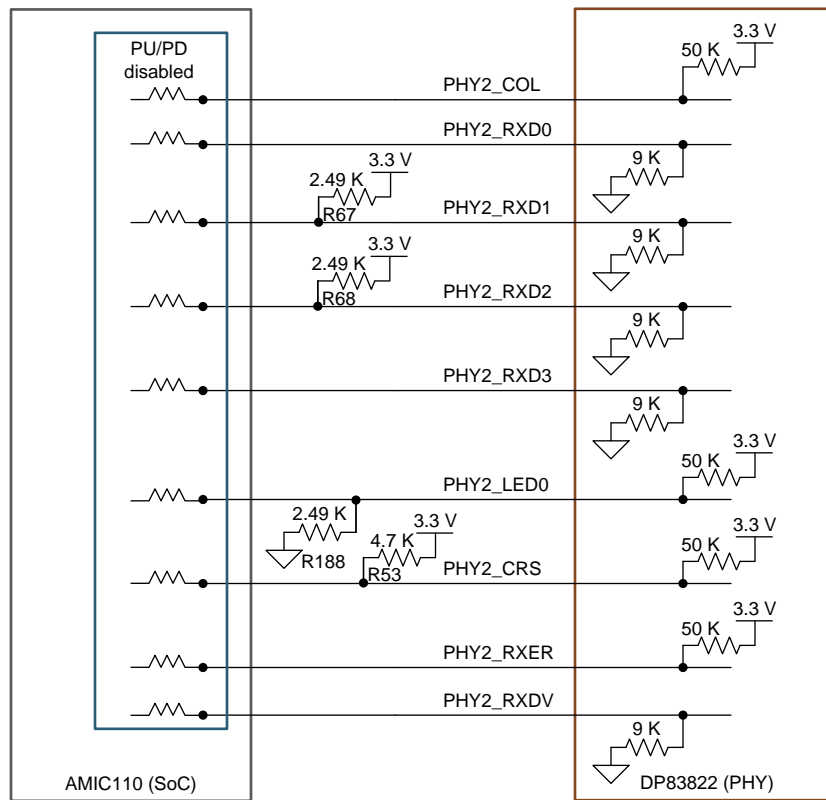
PU/PD disabled

PHY2_COL

3.3 V

50 K

PHY2_RXD0

9 K

3.3 V

2.49 K

R67

PHY2_RXD1

9 K

3.3 V

2.49 K

R68

PHY2_RXD2

9 K

PHY2_RXD3

9 K

3.3 V

50 K

PHY2_LED0

2.49 K

R188

3.3 V

4.7 K

R53

PHY2_CRS

3.3 V

50 K

3.3 V

50 K

PHY2_RXER

PHY2_RXDV

9 K

AMIC110 (SoC)

DP83822 (PHY)